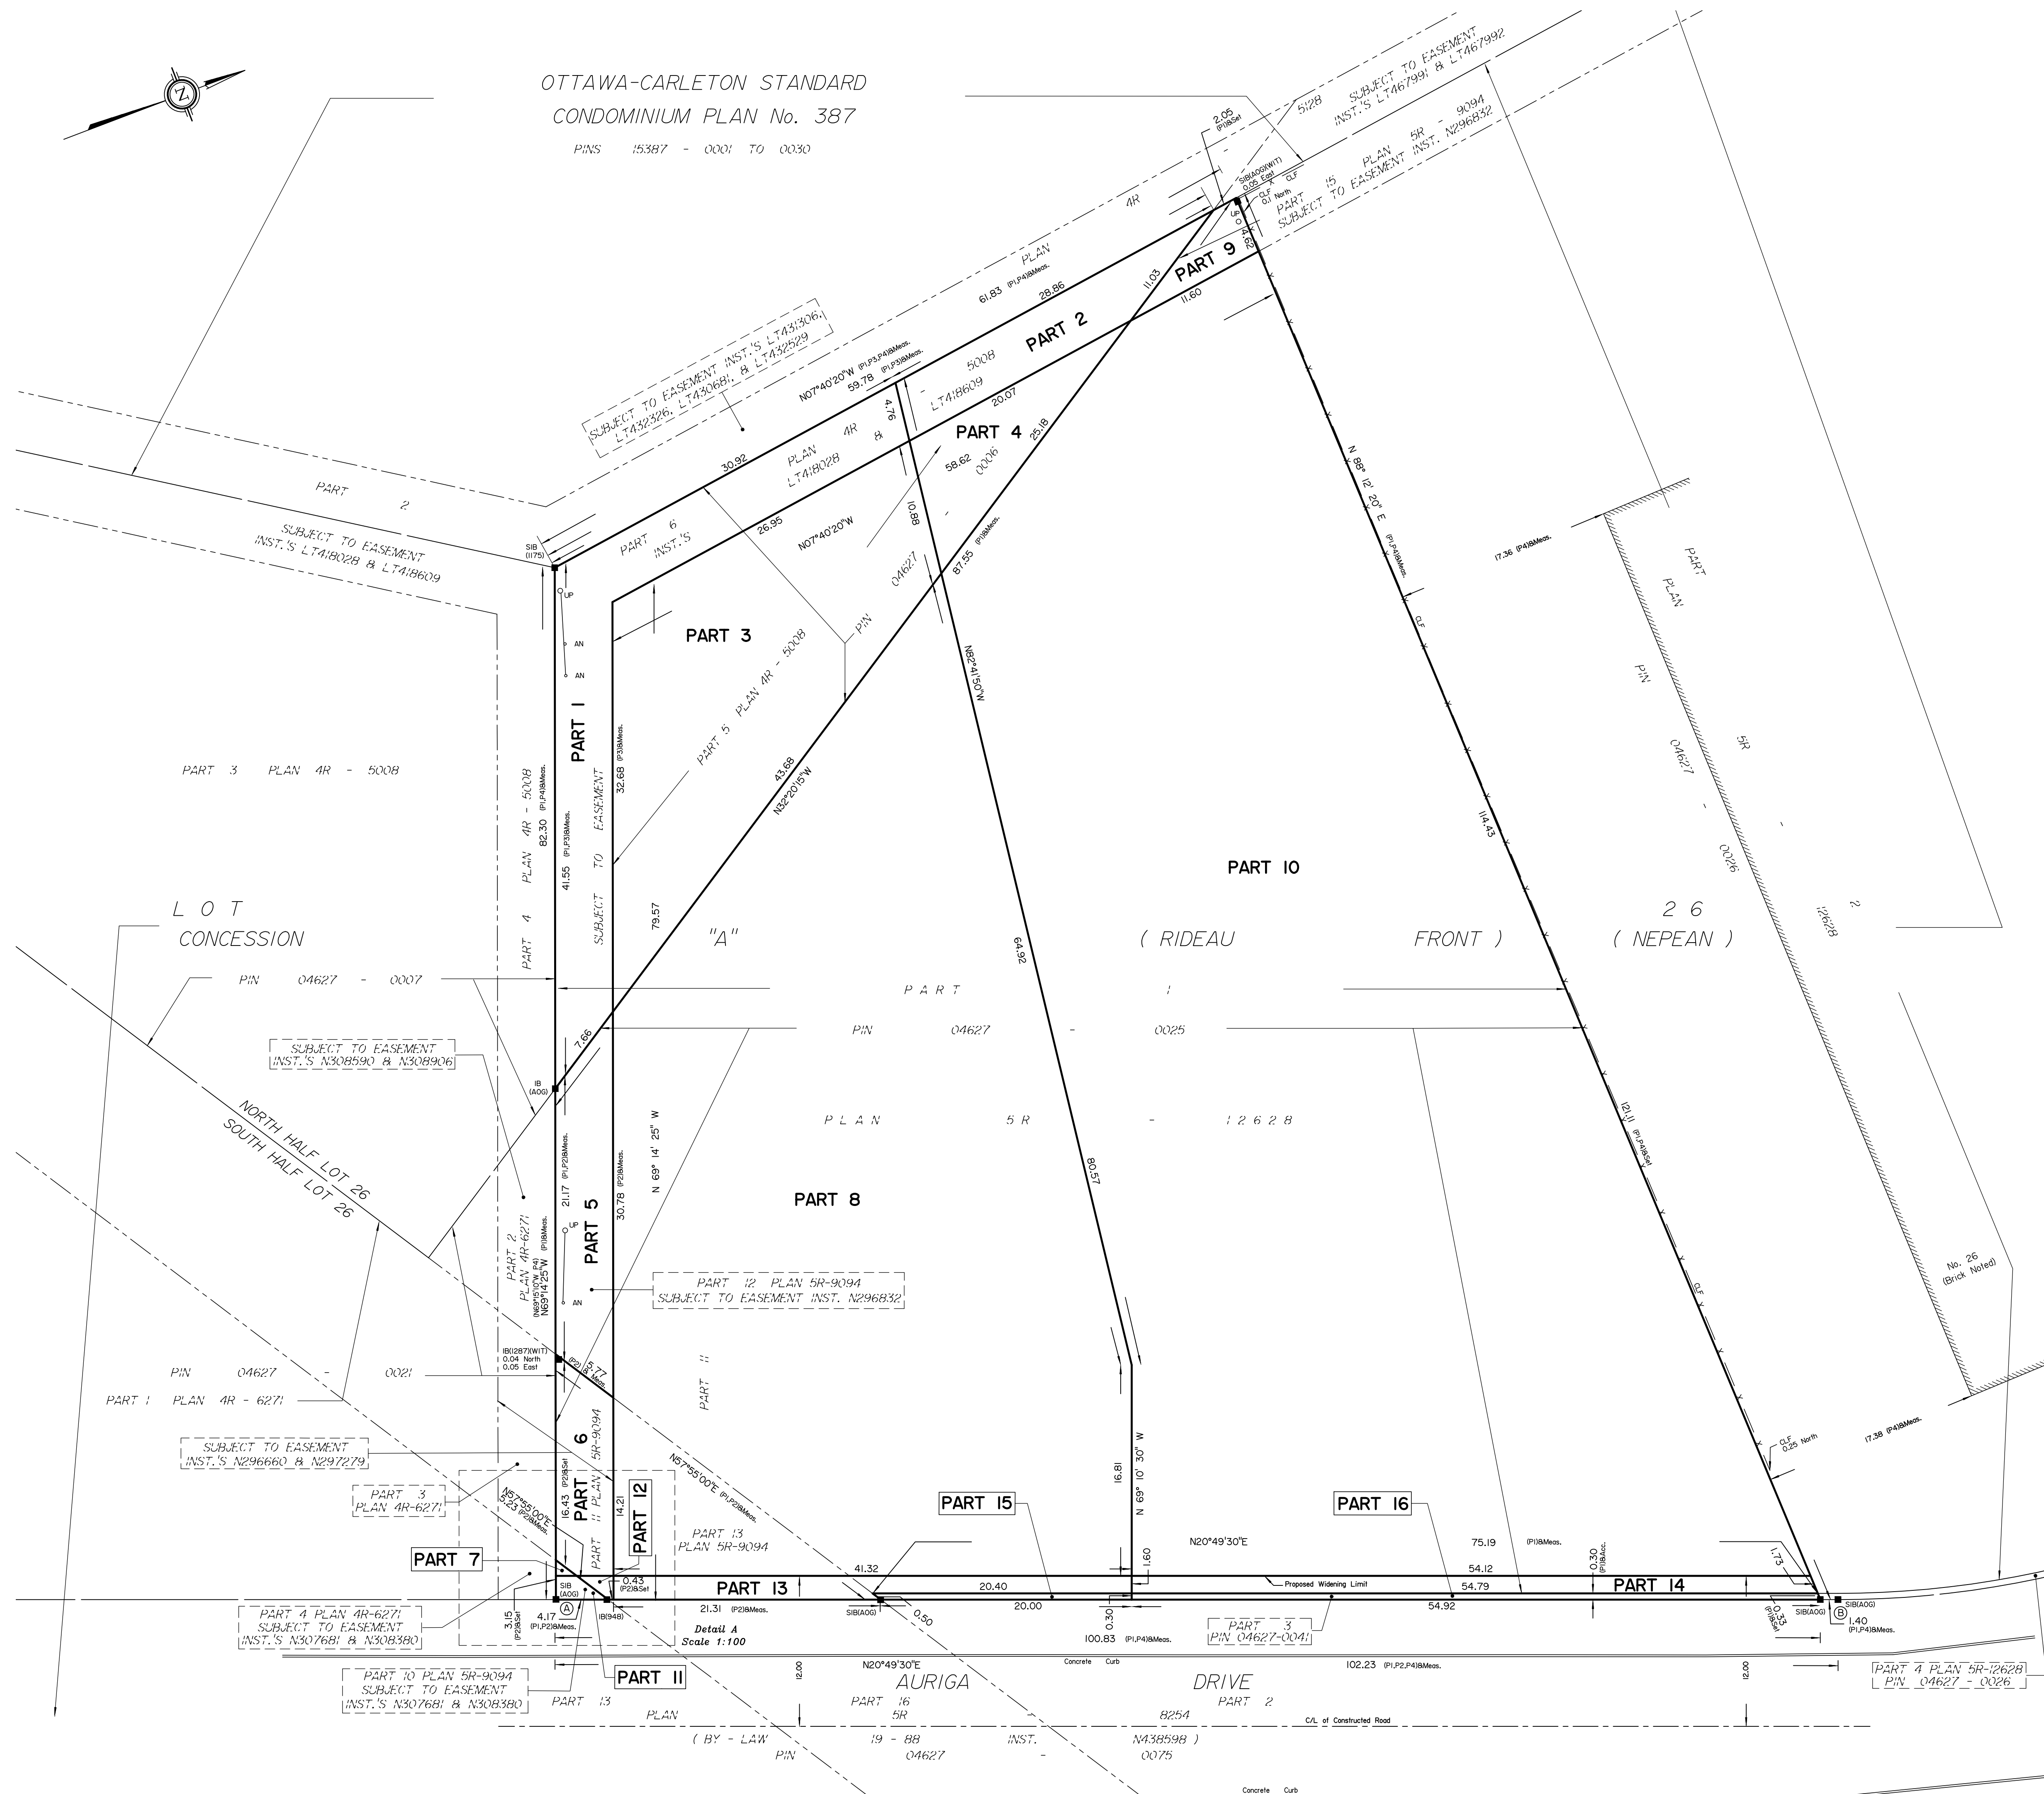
N

OTTAWA-CARLETON STANDARD
CONDOMINIUM PLAN No. 387
PINS 15387 - 0001 TO 0030

2.05 (P1)&Set

5128 SUBJECT TO EASEMENT INST.'S LT467991 & LT467992

SIB(AOG)(WIT) 0.05 East
CLF 0.1 North
CLF

PART 15 PLAN 5R - 9094
SUBJECT TO EASEMENT INST. N296832

4R
PLAN

UP
4.82

PART 9
11.03
11.60

61.83 (P1,P4)&Meas.
28.86

PART 2
5008
LT418609
20.07

SUBJECT TO EASEMENT INST.'S LT431306, LT432326, LT430681, & LT432529

N07°40'20"W (P1,P3,P4)&Meas.
59.78 (P1,P3)&Meas.
4.76

PART 4
25.18
58.62
0006

PLAN 4R 8
LT418028
30.92

10.88

PART 2

SUBJECT TO EASEMENT INST.'S LT418028 & LT418609

SIB (1175)

PART 6 INST.'S
26.95
N07°40'20"W

87.55 (P1)&Meas.
04627

N 88° 12' 20" E (P1,P4)&Meas.

17.36 (P4)&Meas.

PART PLAN PIN 04627 - 0026 5R 12628 2

UP
AN
AN

PART 3

PIN
PART 5 PLAN 4R - 5008

N82°41'50"W

CLF

PART 1

32.68 (P3)&Meas.

43.68
N32°20'15"W

PART 3 PLAN 4R - 5008

82.30 (P1,P4)&Meas.
PART 4 PLAN 4R - 5008
41.55 (P1,P3)&Meas.
SUBJECT TO EASEMENT

79.57

114.43

PART 10

LOT
CONCESSION

"A"

( RIDEAU FRONT )

2 6
( NEPEAN )

64.92

PIN 04627 - 0007

PART 1

PIN 04627 - 0025

SUBJECT TO EASEMENT INST.'S N308590 & N308906

7.66

IB (AOG)

N 69° 14' 25" W

PLAN 5R - 12628

121.11 (P1,P4)&Set

NORTH HALF LOT 26
SOUTH HALF LOT 26

21.17 (P1,P2)&Meas.
30.78 (P2)&Meas.

PART 5

UP
AN

80.57

PART 8

PART 2 PLAN 4R-6271
(N69°15'10"W P4)
N69°14'25"W (P1)&Meas.

PART 12 PLAN 5R-9094
SUBJECT TO EASEMENT INST. N296832

CLF

No. 26 (Brick Noted)

IB(1287)(WIT) 0.04 North 0.05 East

(P2)
5.77 (P2)&Meas.

PIN 04627 - 0021
PART 1 PLAN 4R - 6271

PART 11

SUBJECT TO EASEMENT INST.'S N296660 & N297279

6
5R-9094
PART 11 PLAN

N57°55'00"E (P1,P2)&Meas.

CLF 0.25 North
17.38 (P4)&Meas.

PART 3 PLAN 4R-6271

N57°55'00"E
5.23 (P2)&Meas.
16.43 (P2)&Set
PART 12
14.21
PART 11

PART 13 PLAN 5R-9094

PART 15
16.81
N 69° 10' 30" W

PART 16

PART 7

N20°49'30"E
75.19 (P1)&Meas.
54.12
0.30 (P1)&Acc.
1.73

41.32
1.60
0.43 (P2)&Set

PART 13
20.40
Proposed Widening Limit
54.79
PART 14

SIB (AOG)
A
IB(948)
SIB(AOG)
0.50
20.00
0.30
54.92
0.33 (P1)&Set
SIB(AOG)
B
SIB(AOG)
1.40 (P1,P4)&Meas.

PART 4 PLAN 4R-6271
SUBJECT TO EASEMENT INST.'S N307681 & N308380

3.15 (P2)&Set
4.17 (P1,P2)&Meas.

21.31 (P2)&Meas.
Detail A
Scale 1:100

100.83 (P1,P4)&Meas.
PART 3 PIN 04627-0041

PART 10 PLAN 5R-9094
SUBJECT TO EASEMENT INST.'S N307681 & N308380

PART 11

12.00
N20°49'30"E
Concrete Curb
102.23 (P1,P2,P4)&Meas.
12.00

PART 4 PLAN 5R-12628
PIN 04627 - 0026

AURIGA DRIVE
PART 13 PART 16 PART 2
PLAN 5R 8254
C/L of Constructed Road
( BY - LAW 19 - 88 INST. N438598 )
PIN 04627 - 0075

Concrete Curb